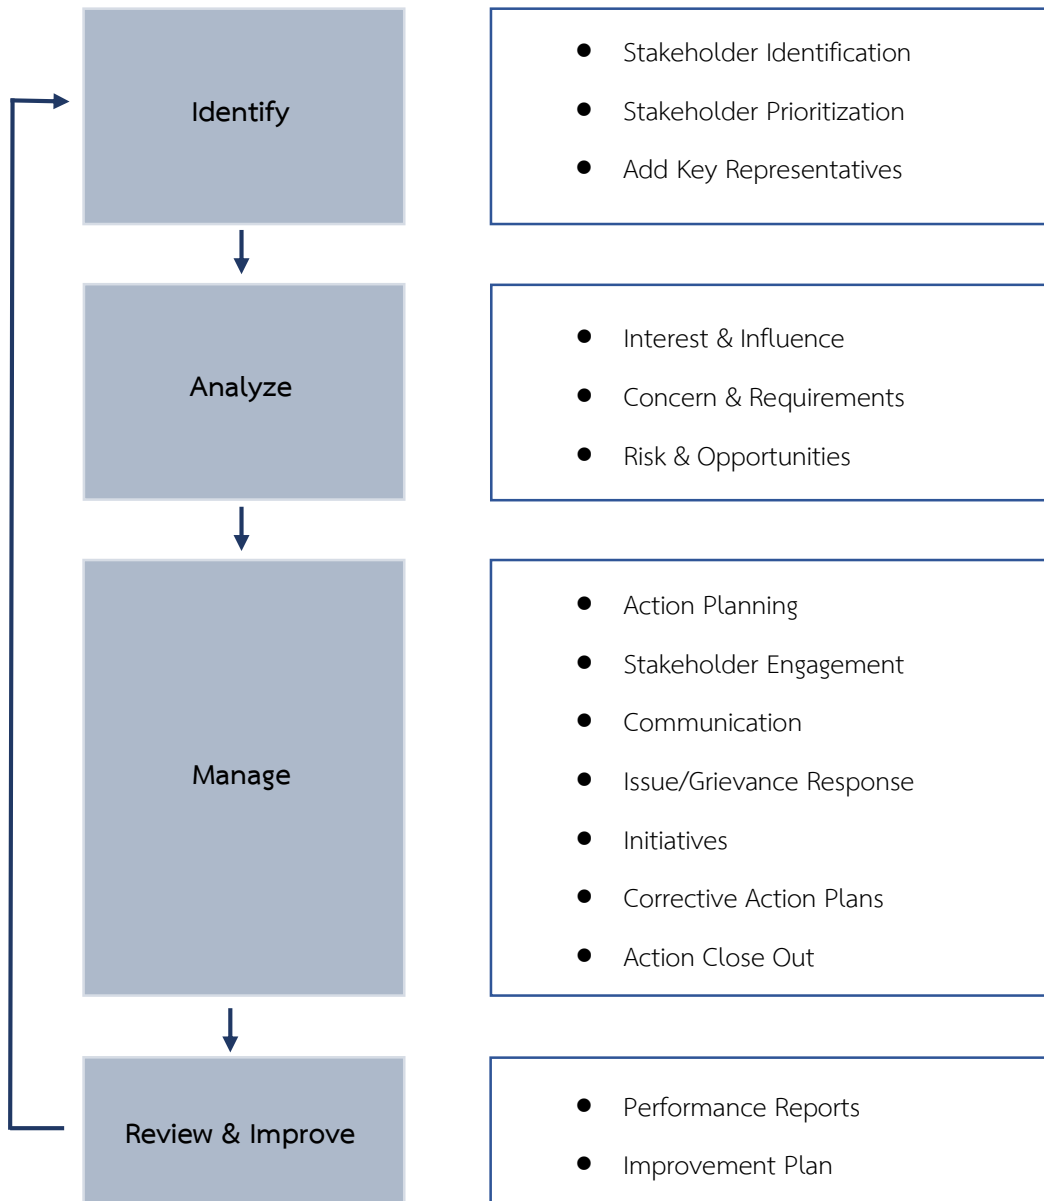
Identify

- Stakeholder Identification
- Stakeholder Prioritization
- Add Key Representatives

Analyze

- Interest & Influence
- Concern & Requirements
- Risk & Opportunities

Manage

- Action Planning
- Stakeholder Engagement
- Communication
- Issue/Grievance Response
- Initiatives
- Corrective Action Plans
- Action Close Out

Review & Improve

- Performance Reports
- Improvement Plan